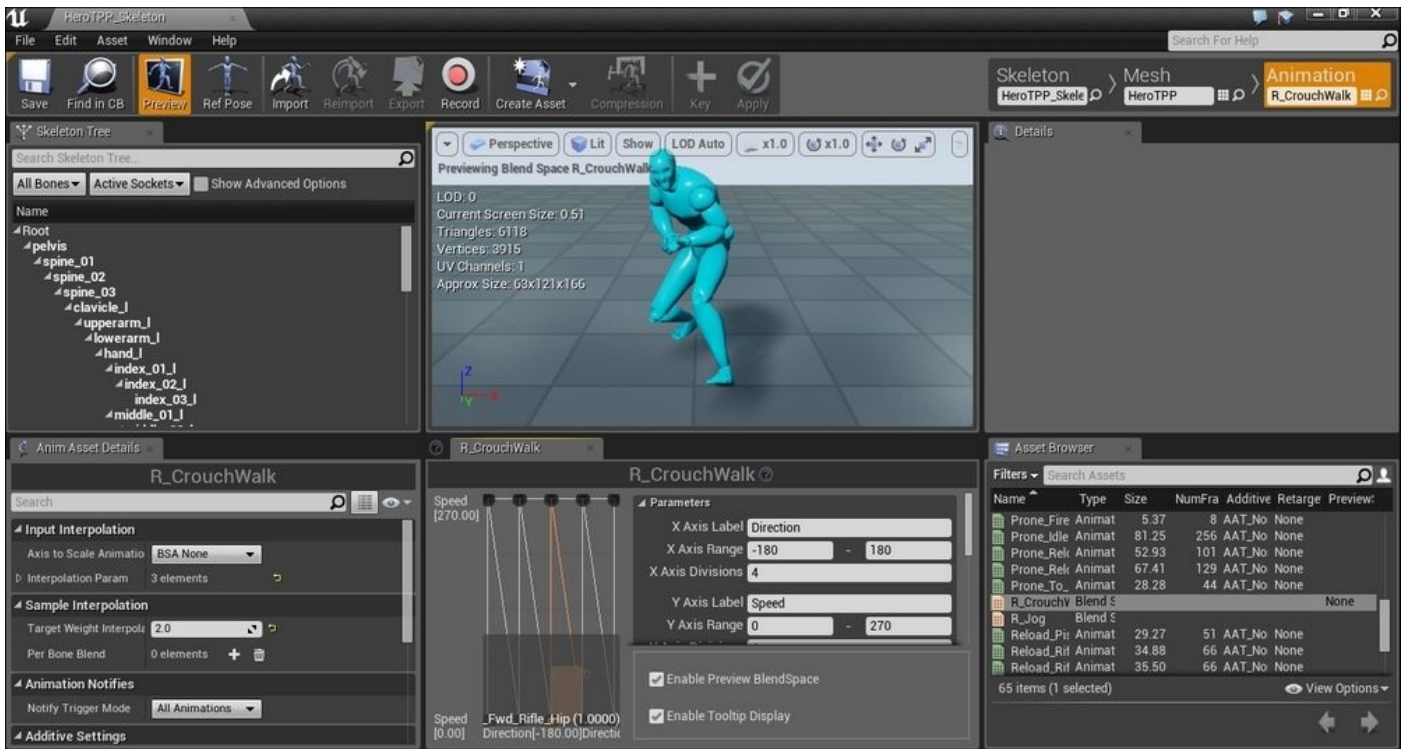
HeroTPP_Skeleton

File Edit Asset Window Help

Search For Help

Save Find in CB Preview Ref Pose Import Reimport Export Record Create Asset Compression Key Apply

Skeleton HeroTPP_Skele Mesh HeroTPP Animation R_CrouchWalk

Skeleton Tree

Search Skeleton Tree...

All Bones Active Sockets Show Advanced Options

Name
Root
pelvis
spine_01
spine_02
spine_03
clavicle_l
upperarm_l
lowerarm_l
hand_l
index_01_l
index_02_l
index_03_l
middle_01_l

Perspective Lit Show LOD Auto x1.0 x1.0

Previewing Blend Space R_CrouchWalk

LOD: 0
Current Screen Size: 0.51
Triangles: 6118
Vertices: 3915
UV Channels: 1
Approx Size: 63x121x166

Details

Anim Asset Details

R_CrouchWalk

Search

Input Interpolation
Axis to Scale Animatio BSA None
Interpolation Param 3 elements
Sample Interpolation
Target Weight Interpol 2.0
Per Bone Blend 0 elements
Animation Notifies
Notify Trigger Mode All Animations
Additive Settings

R_CrouchWalk

R_CrouchWalk

Speed [270.00]

Parameters
X Axis Label Direction
X Axis Range -180 - 180
X Axis Divisions 4
Y Axis Label Speed
Y Axis Range 0 - 270

Speed [0.00] _Fwd_Rifle_Hip (1.0000) Direction[-180.00]Directic

Enable Preview BlendSpace
Enable Tooltip Display

Asset Browser

Filters Search Assets

| Name | Type | Size | NumFra | Additive | Retarge | Preview |
|---|---|---|---|---|---|---|
| Prone_Fire | Animat | 5.37 | 8 | AAT_No | None | |
| Prone_Idle | Animat | 81.25 | 256 | AAT_No | None | |
| Prone_Relc | Animat | 52.93 | 101 | AAT_No | None | |
| Prone_Relc | Animat | 67.41 | 129 | AAT_No | None | |
| Prone_To_ | Animat | 28.28 | 44 | AAT_No | None | |
| R_CrouchV | Blend S | | | | | None |
| R_Jog | Blend S | | | | | |
| Reload_Pis | Animat | 29.27 | 51 | AAT_No | None | |
| Reload_Rif | Animat | 34.88 | 66 | AAT_No | None | |
| Reload_Rif | Animat | 35.50 | 66 | AAT_No | None | |

65 items (1 selected) View Options